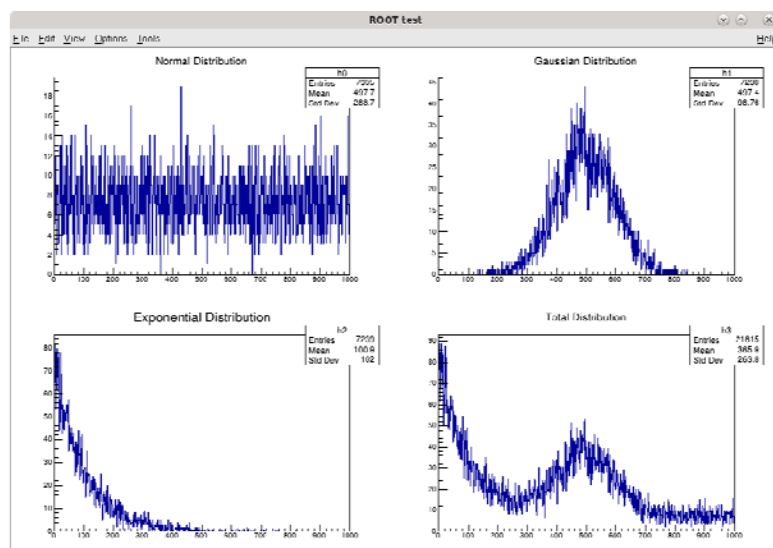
ROOT test

File Edit View Options Tools Help

Normal Distribution

| h0 | |
|---|---|
| Entries | 7200 |
| Mean | 497.7 |
| Std Dev | 288.7 |

18
16
14
12
10
8
6
4
2
0
0 100 200 300 400 500 600 700 800 900 1000

Gaussian Distribution

| h1 | |
|---|---|
| Entries | 7200 |
| Mean | 497.4 |
| Std Dev | 98.76 |

45
40
35
30
25
20
15
10
5
0
0 100 200 300 400 500 600 700 800 900 1000

Exponential Distribution

| h2 | |
|---|---|
| Entries | 7200 |
| Mean | 100.9 |
| Std Dev | 102 |

80
70
60
50
40
30
20
10
0
0 100 200 300 400 500 600 700 800 900 1000

Total Distribution

| h3 | |
|---|---|
| Entries | 21815 |
| Mean | 365.9 |
| Std Dev | 263.8 |

90
80
70
60
50
40
30
20
10
0
0 100 200 300 400 500 600 700 800 900 1000